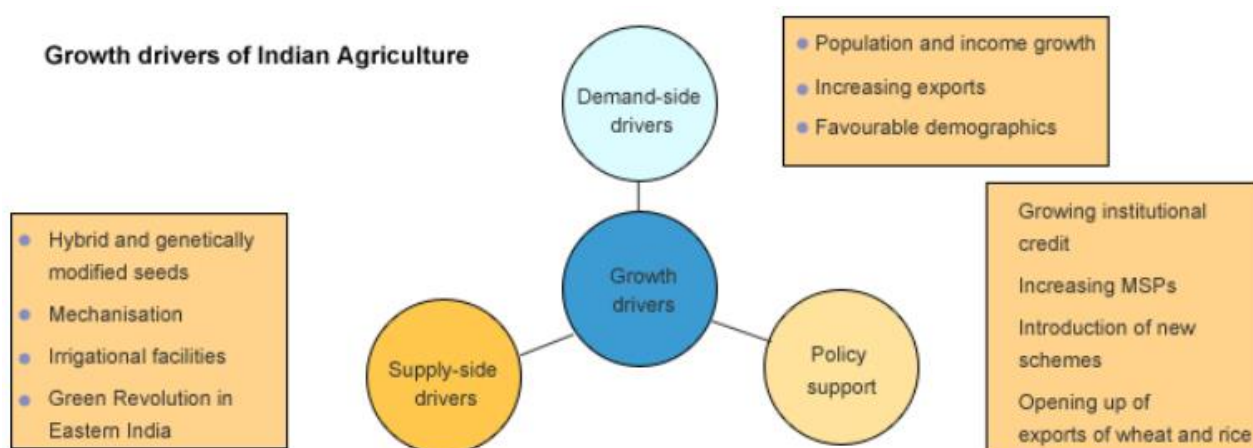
Growth drivers of Indian Agriculture

Demand-side drivers

- Population and income growth
- Increasing exports
- Favourable demographics

- Hybrid and genetically modified seeds
- Mechanisation
- Irrigational facilities
- Green Revolution in Eastern India

Growth drivers

Supply-side drivers

Policy support

Growing institutional credit

Increasing MSPs

Introduction of new schemes

Opening up of exports of wheat and rice